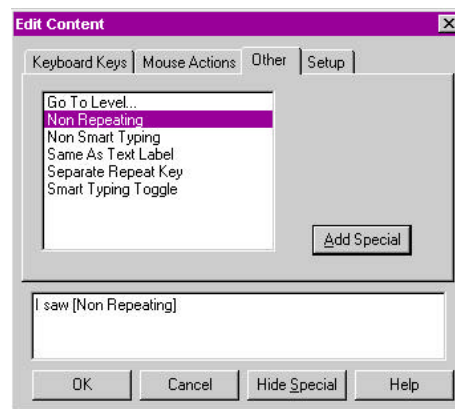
Edit Content

Keyboard Keys | Mouse Actions | Other | Setup

Go To Level...
Non Repeating
Non Smart Typing
Same As Text Label
Separate Repeat Key
Smart Typing Toggle

Add Special

I saw [Non Repeating]

OK | Cancel | Hide Special | Help